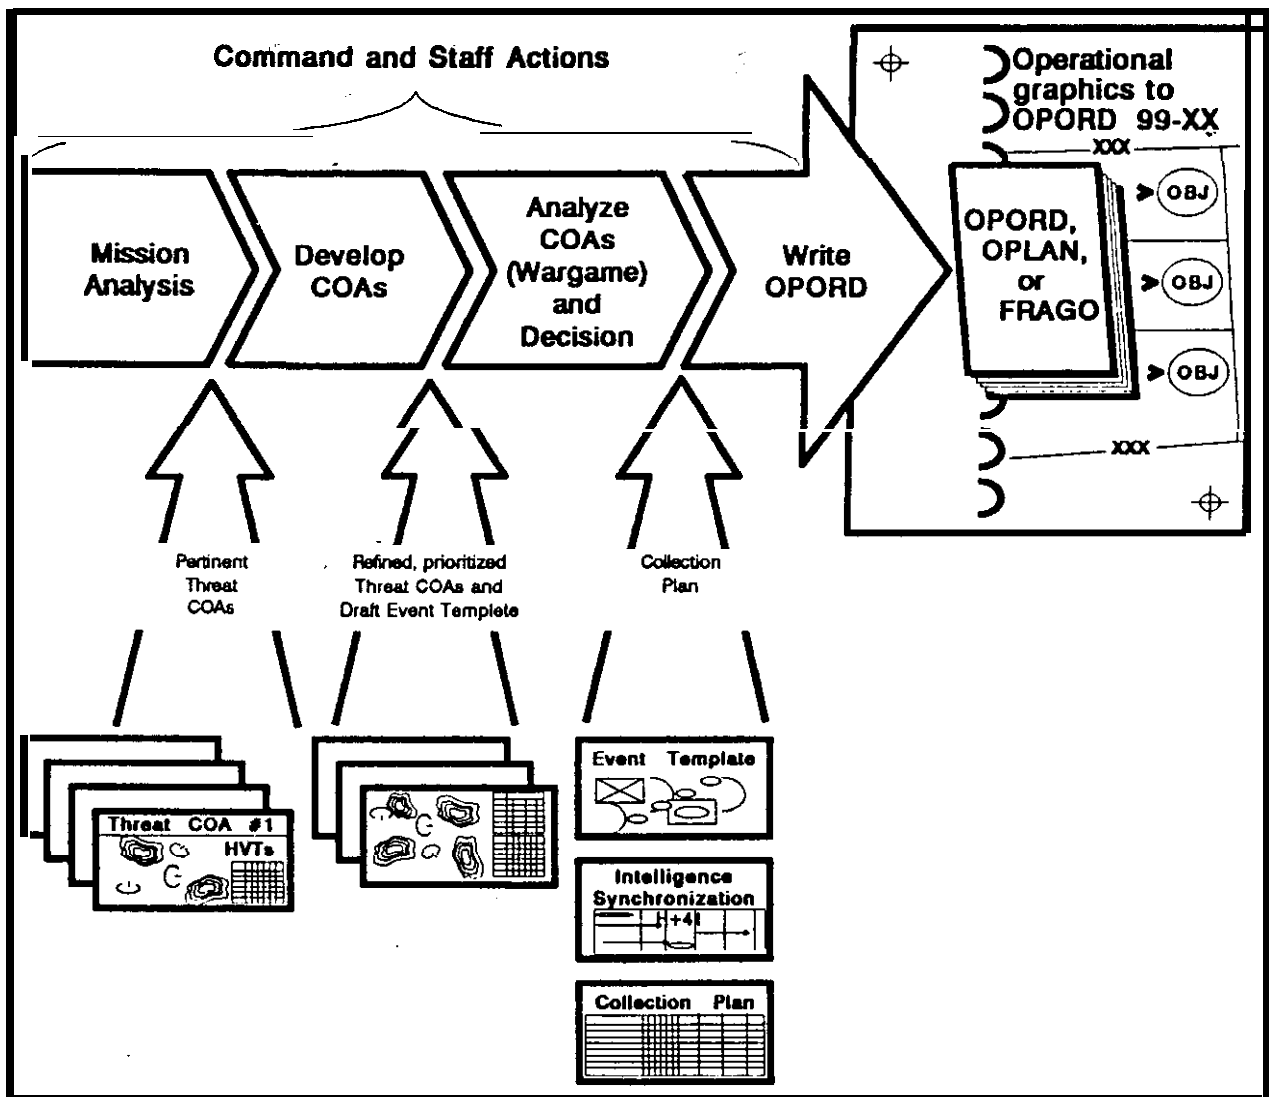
Command and Staff Actions

Mission Analysis

Develop COAs

Analyze COAs (Wargame) and Decision

Write OPORD

Operational graphics to OPORD 99-XX

XXX

OPORD, OPLAN, or FRAGO

OBJ

OBJ

OBJ

XXX

Pertinent Threat COAs

Refined, prioritized Threat COAs and Draft Event Template

Collection Plan

Threat COA #1

HVTs

Event Template

Intelligence Synchronization

H+4

Collection Plan